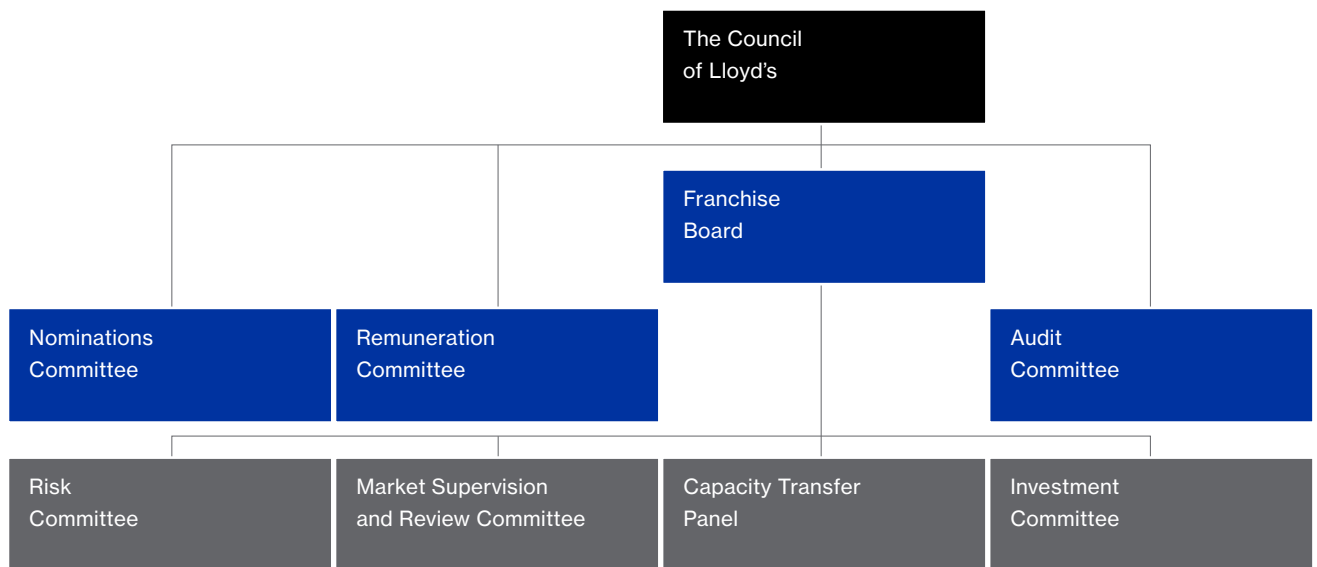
The Council of Lloyd’s

Franchise Board

Nominations Committee

Remuneration Committee

Audit Committee

Risk Committee

Market Supervision and Review Committee

Capacity Transfer Panel

Investment Committee